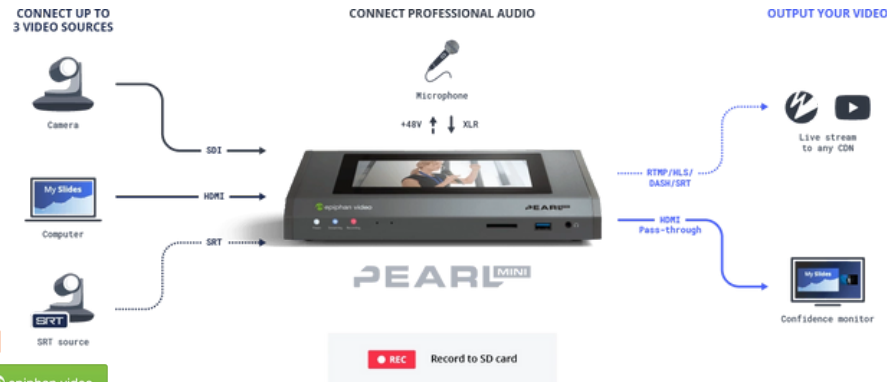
CONNECT UP TO 3 VIDEO SOURCES

CONNECT PROFESSIONAL AUDIO

OUTPUT YOUR VIDEO

Camera

Microphone

+48V XLR

SDI

My Slides

Computer

HDMI

SRT

SRT

SRT source

epiphan video

PEARL MINI

PEARL MINI

RTMP/HLS/ DASH/SRT

Live stream to any CDN

HDMI Pass-through

My Slides

Confidence monitor

REC

Record to SD card

epiphan video